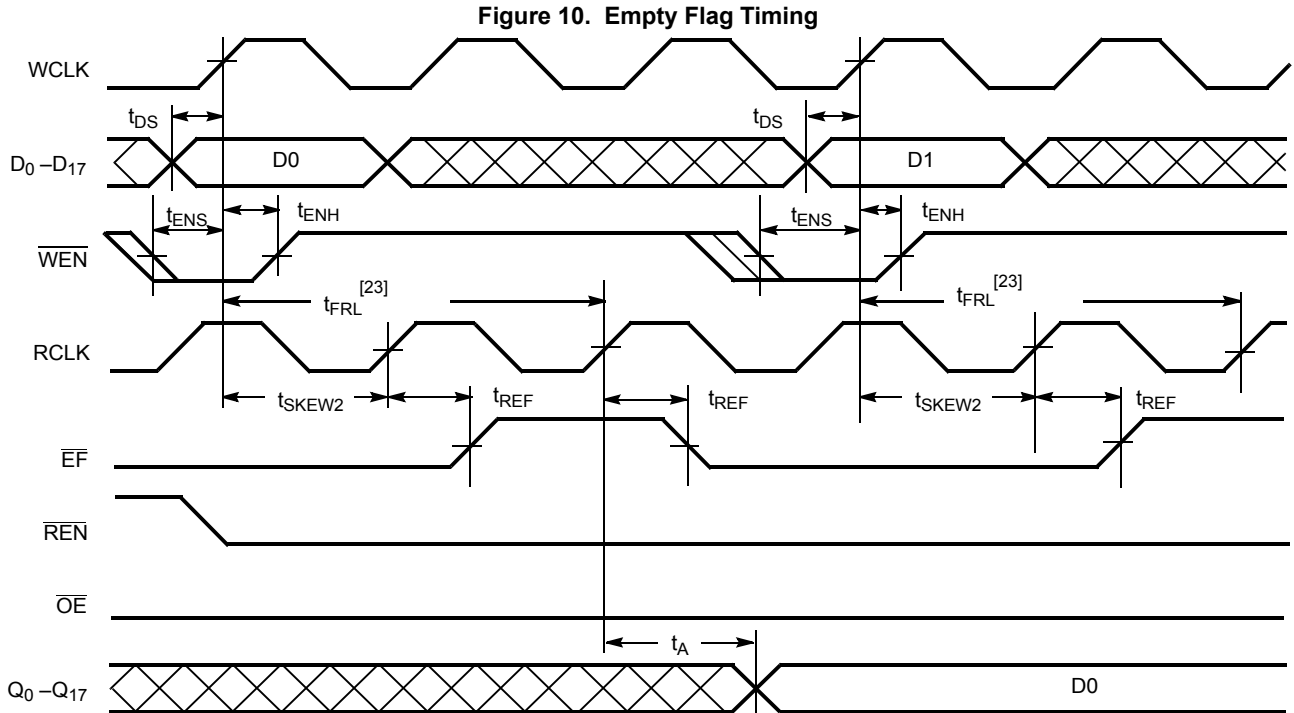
Figure 10. Empty Flag Timing

WCLK

$t_{DS}$

$t_{DS}$

$D_0 - D_{17}$

D0

D1

$t_{ENS}$

$t_{ENH}$

$t_{ENS}$

$t_{ENH}$

$\overline{WEN}$

$t_{FRL}^{[23]}$

$t_{FRL}^{[23]}$

RCLK

$t_{SKEW2}$

$t_{REF}$

$t_{REF}$

$t_{SKEW2}$

$t_{REF}$

$\overline{EF}$

$\overline{REN}$

$\overline{OE}$

$t_A$

$Q_0 - Q_{17}$

D0